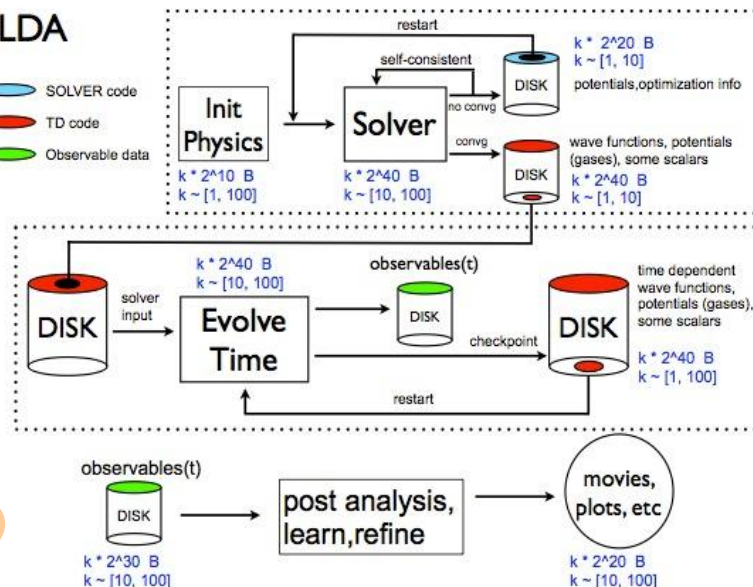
LDA

SOLVER code
TD code
Observable data

restart
self-consistent
k * 2^20 B
k ~ [1, 10]
DISK
potentials,optimization info
Init Physics
Solver
no convg
convg
wave functions, potentials (gases), some scalars
DISK
k * 2^40 B
k ~ [1, 10]
k * 2^10 B
k ~ [1, 100]
k * 2^40 B
k ~ [10, 100]

k * 2^40 B
k ~ [10, 100]
observables(t)
time dependent wave functions, potentials (gases), some scalars
DISK
solver input
Evolve Time
DISK
DISK
checkpoint
k * 2^40 B
k ~ [1, 100]
restart

observables(t)
DISK
post analysis, learn,refine
movies, plots, etc
k * 2^30 B
k ~ [10, 100]
k * 2^20 B
k ~ [10, 100]